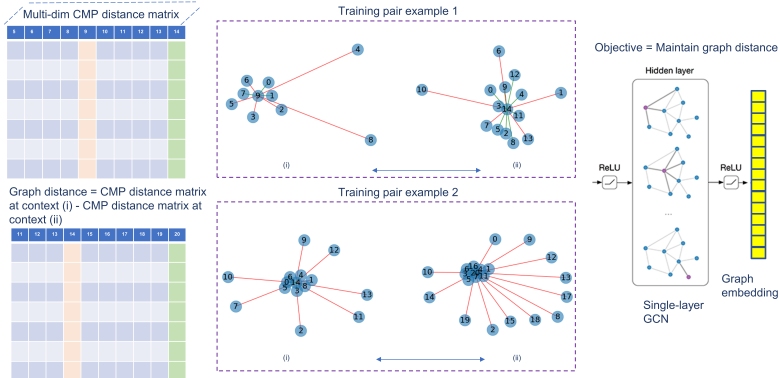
Multi-dim CMP distance matrix

| 5 | 6 | 7 | 8 | 9 | 10 | 11 | 12 | 13 | 14 |
|---|---|---|---|---|---|---|---|---|---|
| | | | | | | | | | |

Graph distance = CMP distance matrix at context (i) - CMP distance matrix at context (ii)

| 11 | 12 | 13 | 14 | 15 | 16 | 17 | 18 | 19 | 20 |
|---|---|---|---|---|---|---|---|---|---|
| | | | | | | | | | |

Training pair example 1

4
6
0
7
9
1
5
2
3
8
(i)

6
12
0
9
4
10
1
3
16
11
7
5
2
13
8
(ii)

Training pair example 2

9
12
10
4
6
1
3
8
7
13
11
2
(i)

0
9
12
10
13
17
14
18
8
19
2
15
(ii)

Objective = Maintain graph distance

Hidden layer

ReLU

ReLU

...

Single-layer GCN

Graph embedding